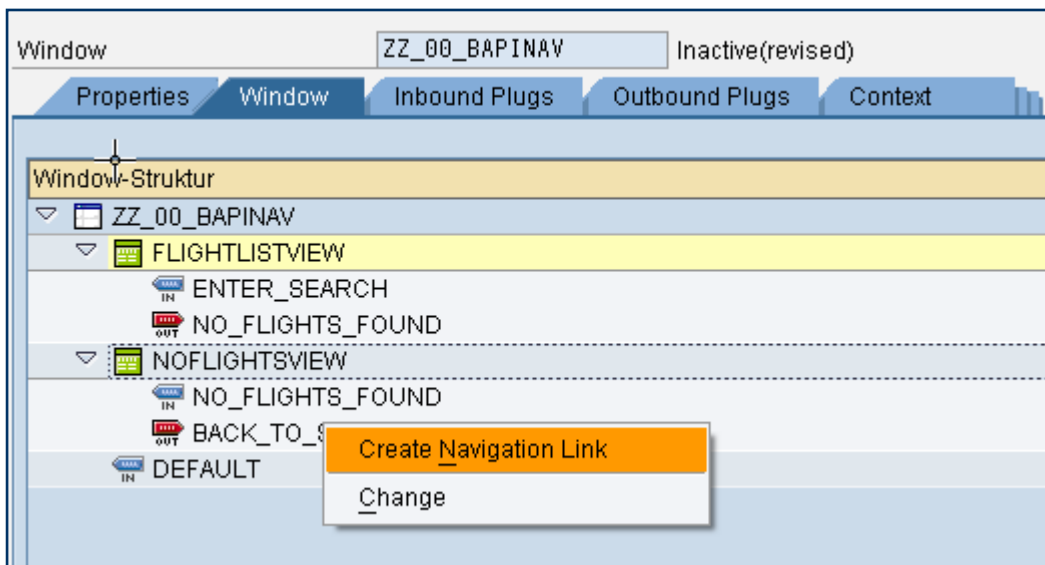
Window ZZ_00_BAPINAV Inactive(revised)

Properties Window Inbound Plugs Outbound Plugs Context

Window-Struktur

ZZ_00_BAPINAV
FLIGHTLISTVIEW
IN ENTER_SEARCH
OUT NO_FLIGHTS_FOUND
NOFLIGHTSVIEW
IN NO_FLIGHTS_FOUND
OUT BACK_TO_S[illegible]
IN DEFAULT

Create Navigation Link
Change